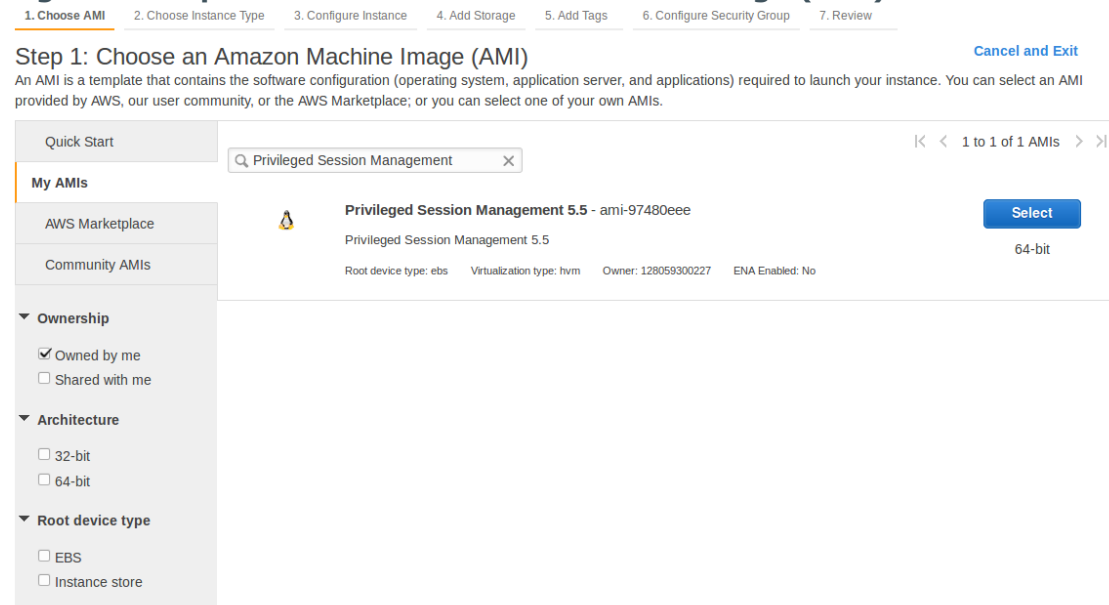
1. Choose AMI 2. Choose Instance Type 3. Configure Instance 4. Add Storage 5. Add Tags 6. Configure Security Group 7. Review

Step 1: Choose an Amazon Machine Image (AMI)

Cancel and Exit

An AMI is a template that contains the software configuration (operating system, application server, and applications) required to launch your instance. You can select an AMI provided by AWS, our user community, or the AWS Marketplace; or you can select one of your own AMIs.

Quick Start

My AMIs

AWS Marketplace

Community AMIs

Privileged Session Management

1 to 1 of 1 AMIs

Privileged Session Management 5.5 - ami-97480eee

Privileged Session Management 5.5

Root device type: ebs Virtualization type: hvm Owner: 128059300227 ENA Enabled: No

Select

64-bit

Ownership

Owned by me

Shared with me

Architecture

32-bit

64-bit

Root device type

EBS

Instance store